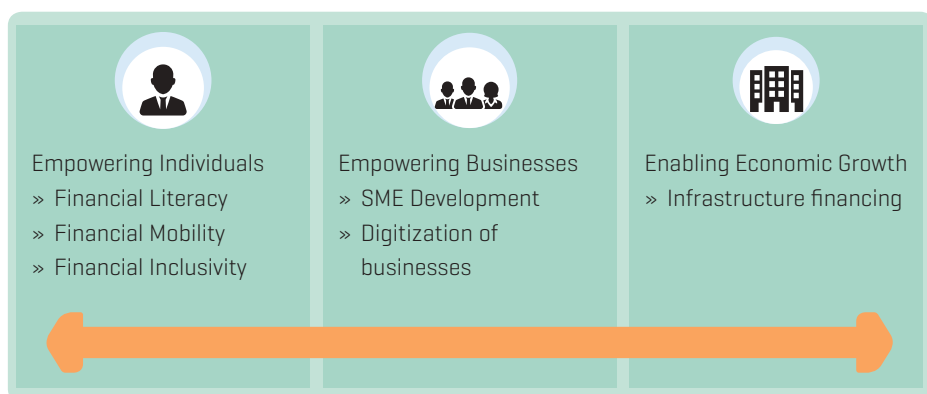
Empowering Individuals
» Financial Literacy
» Financial Mobility
» Financial Inclusivity

Empowering Businesses
» SME Development
» Digitization of businesses

Enabling Economic Growth
» Infrastructure financing